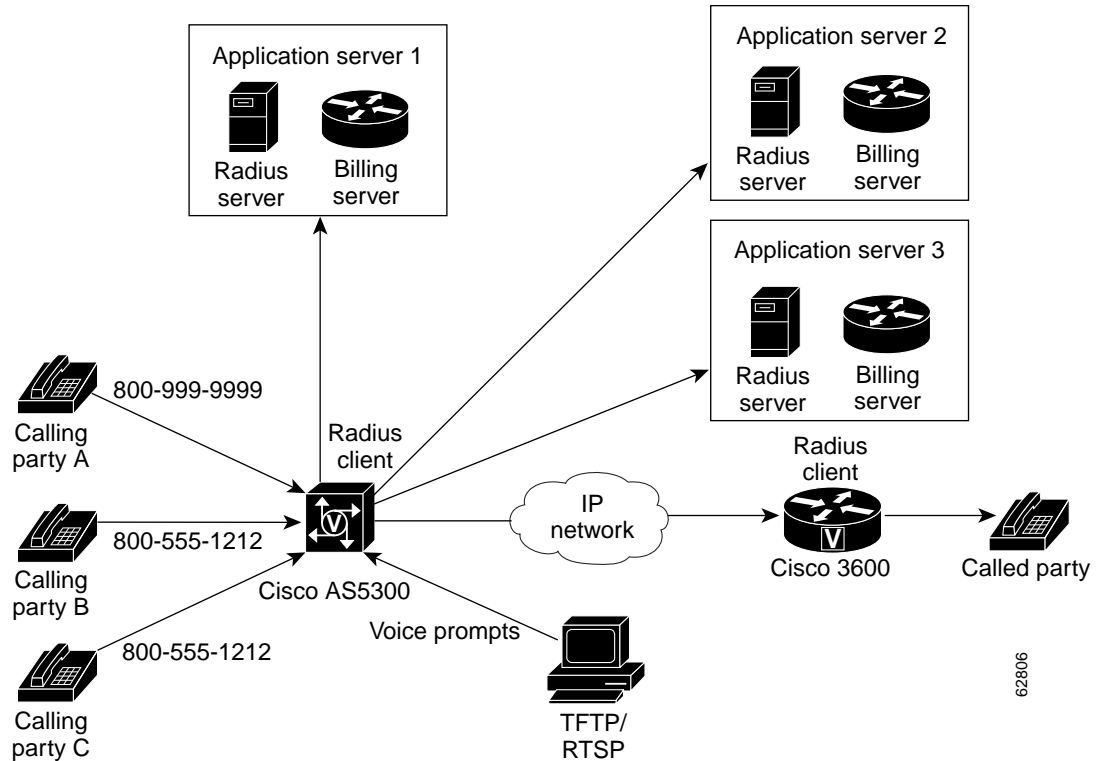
Application server 1

Radius server

Billing server

Application server 2

Radius server

Billing server

Application server 3

Radius server

Billing server

800-999-9999

Calling party A

Radius client

800-555-1212

Calling party B

800-555-1212

Calling party C

Cisco AS5300

IP network

Radius client

V

Cisco 3600

Called party

Voice prompts

TFTP/ RTSP

62806